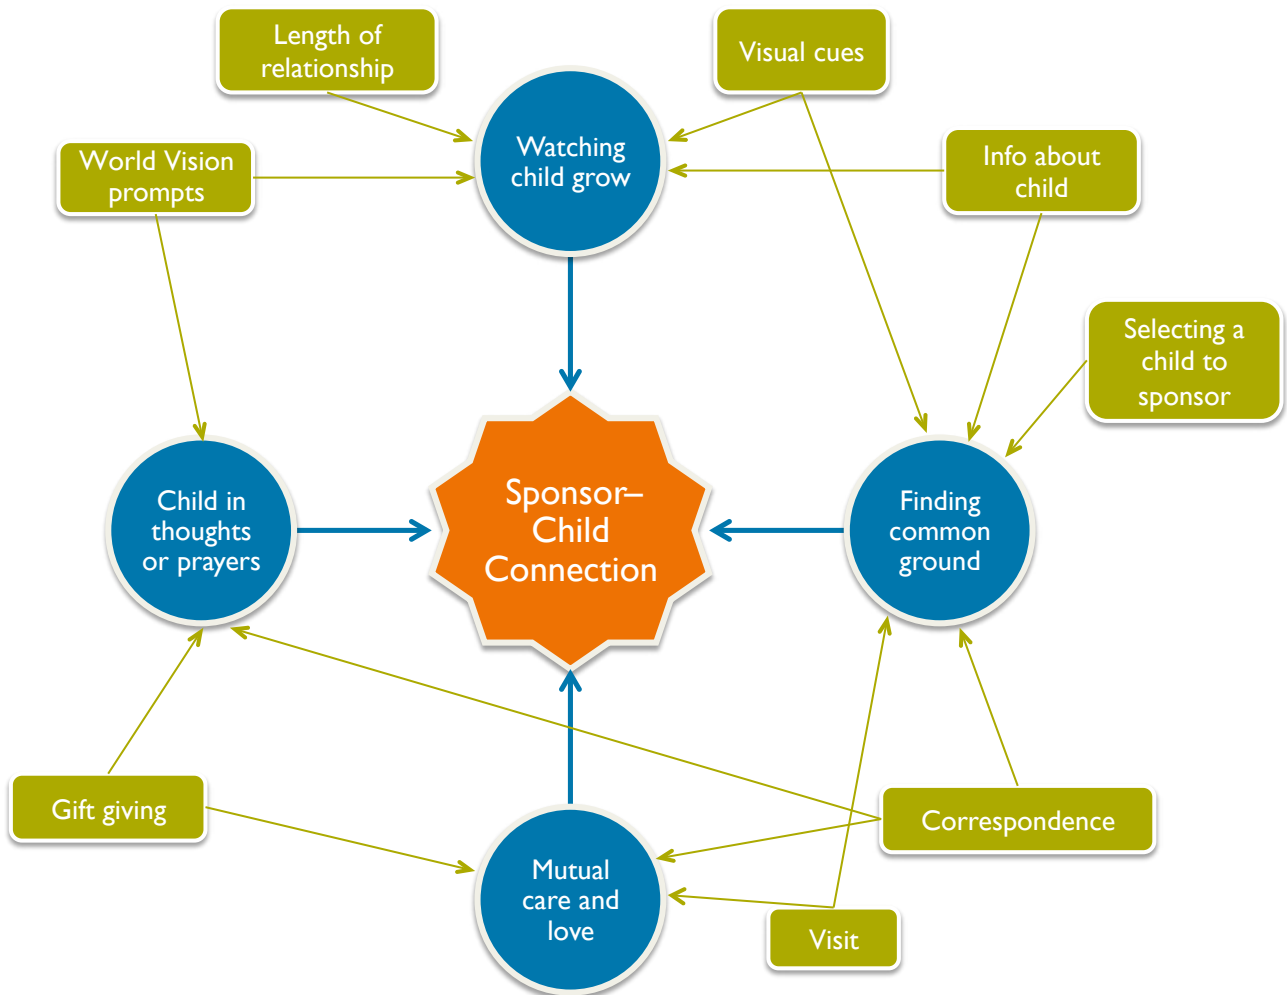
Length of relationship

Visual cues

World Vision prompts

Watching child grow

Info about child

Selecting a child to sponsor

Child in thoughts or prayers

Sponsor–Child Connection

Finding common ground

Gift giving

Correspondence

Mutual care and love

Visit